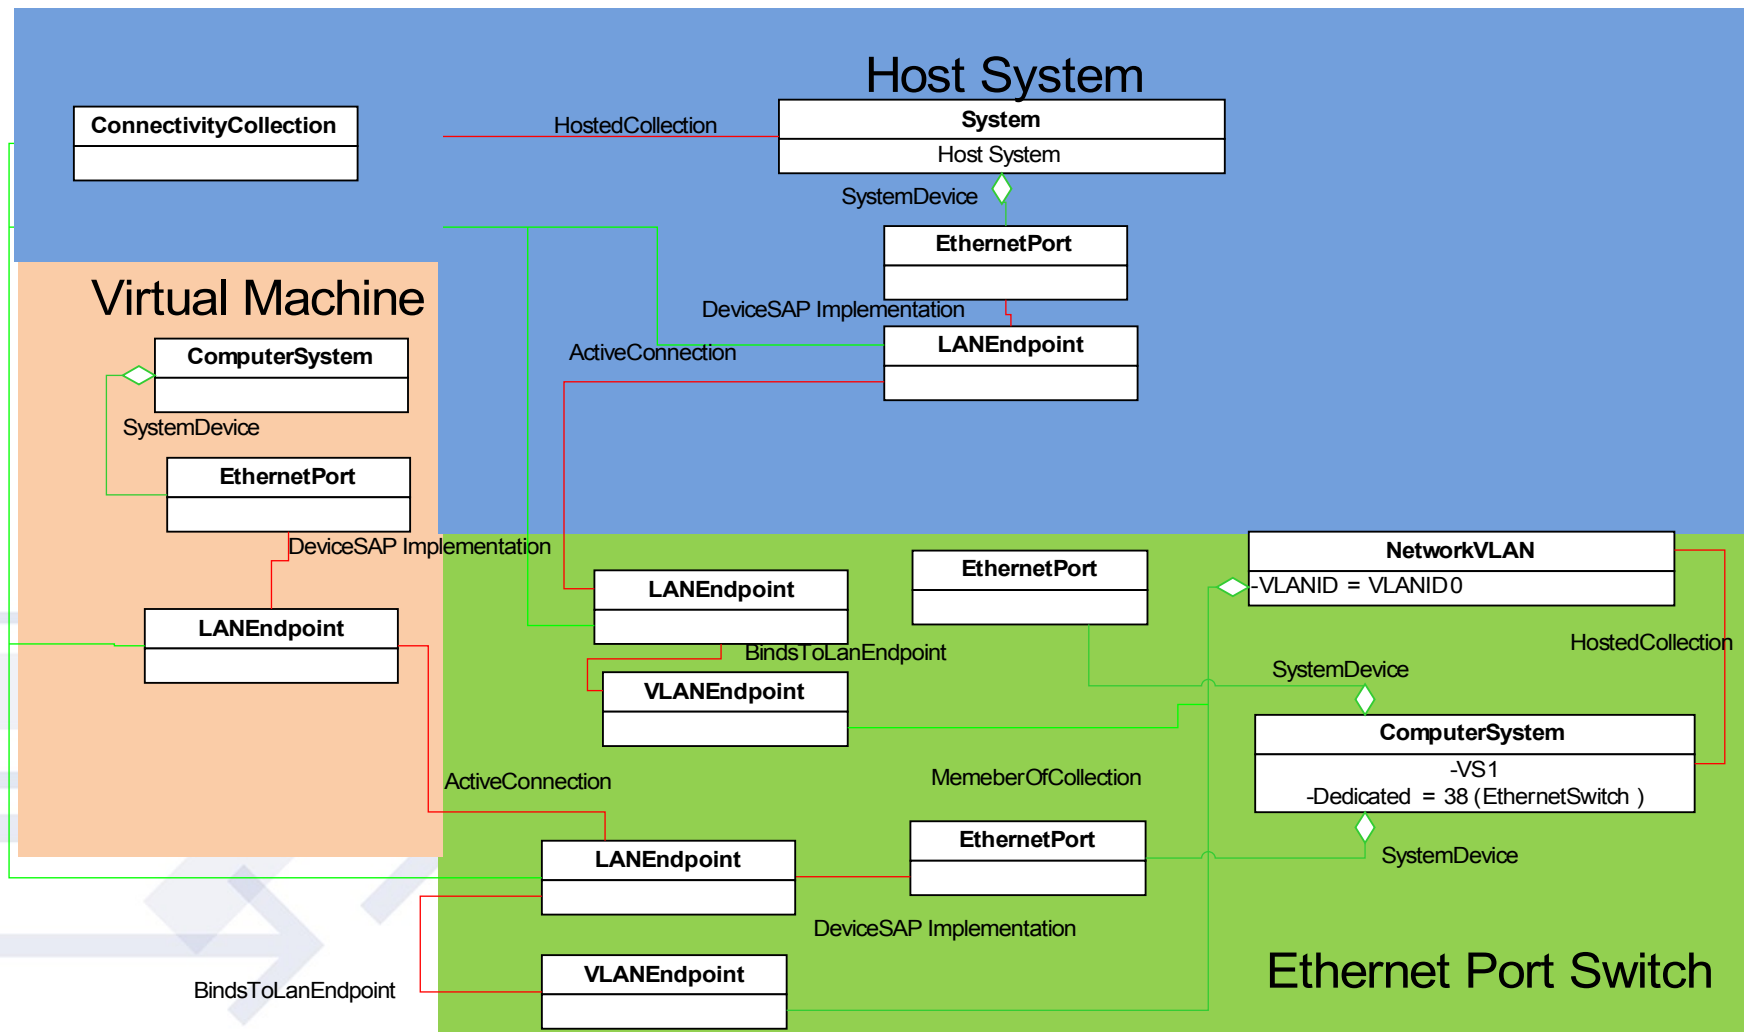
Host System

ConnectivityCollection

HostedCollection

System

Host System

SystemDevice

EthernetPort

DeviceSAP Implementation

LANEndpoint

ActiveConnection

Virtual Machine

ComputerSystem

SystemDevice

EthernetPort

DeviceSAP Implementation

LANEndpoint

LANEndpoint

EthernetPort

NetworkVLAN

-VLANID = VLANID0

HostedCollection

BindsToLanEndpoint

SystemDevice

VLANEndpoint

ComputerSystem

-VS1

-Dedicated = 38 (EthernetSwitch )

ActiveConnection

MemeberOfCollection

LANEndpoint

EthernetPort

SystemDevice

DeviceSAP Implementation

BindsToLanEndpoint

VLANEndpoint

Ethernet Port Switch